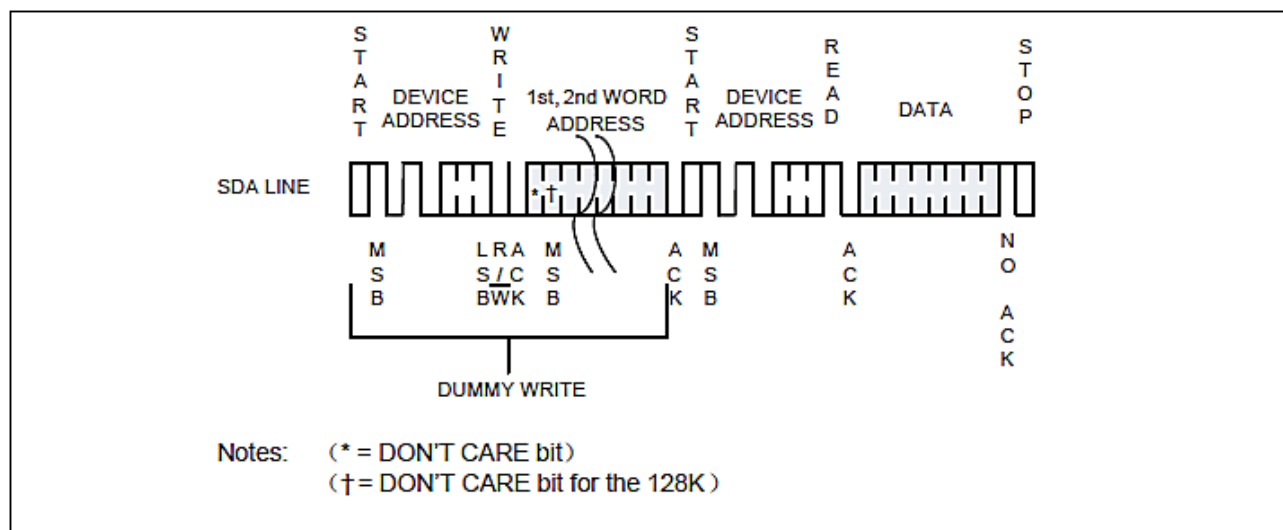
START

DEVICE ADDRESS

WRITE

1st, 2nd WORD ADDRESS

START

DEVICE ADDRESS

READ

DATA

STOP

SDA LINE

* †

MSB

LSB

R/W

ACK

MSB

ACK

MSB

ACK

NO ACK

DUMMY WRITE

Notes: (* = DON'T CARE bit)
(† = DON'T CARE bit for the 128K)